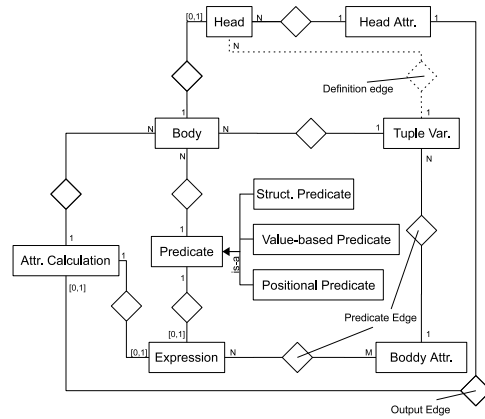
[0,1]
Head
N
1
Head Attr.
1
N
Definition edge
1
1
Body
N
N
1
Tuple Var.
N
N
Struct. Predicate
1
1
Value-based Predicate
Attr. Calculation
1
Predicate
is-a
[0,1]
Positional Predicate
1
Predicate Edge
[0,1]
[0,1]
Expression
N
M
Boddy Attr.
1
Output Edge